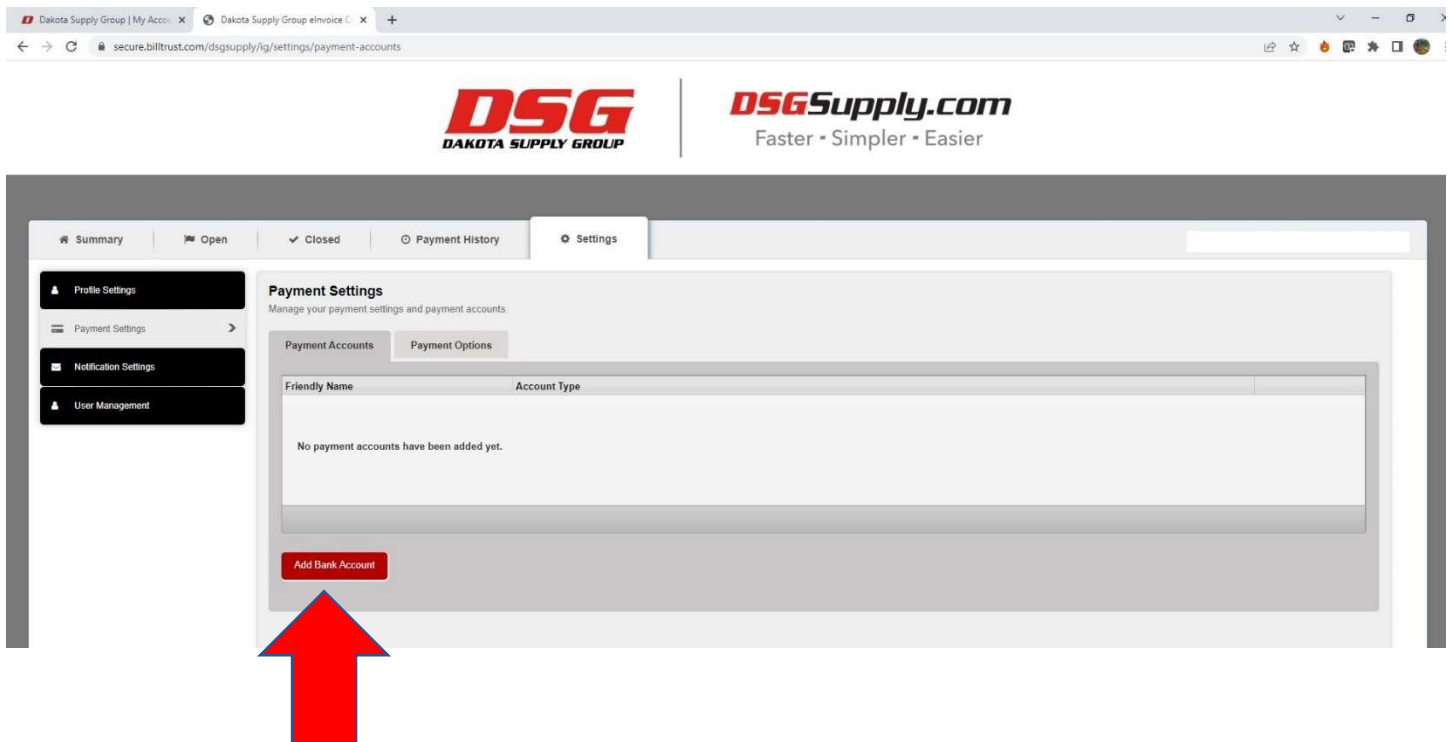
Dakota Supply Group | My Accou ×
Dakota Supply Group eInvoice C ×
+

secure.billtrust.com/dsgsupply/ig/settings/payment-accounts

DSG
DAKOTA SUPPLY GROUP

DSGSupply.com
Faster - Simpler - Easier

Summary
Open
Closed
Payment History
Settings

Profile Settings
Payment Settings
Notification Settings
User Management

Payment Settings
Manage your payment settings and payment accounts.

Payment Accounts
Payment Options

| Friendly Name | Account Type | |
|---|---|---|
| No payment accounts have been added yet. | | |

Add Bank Account